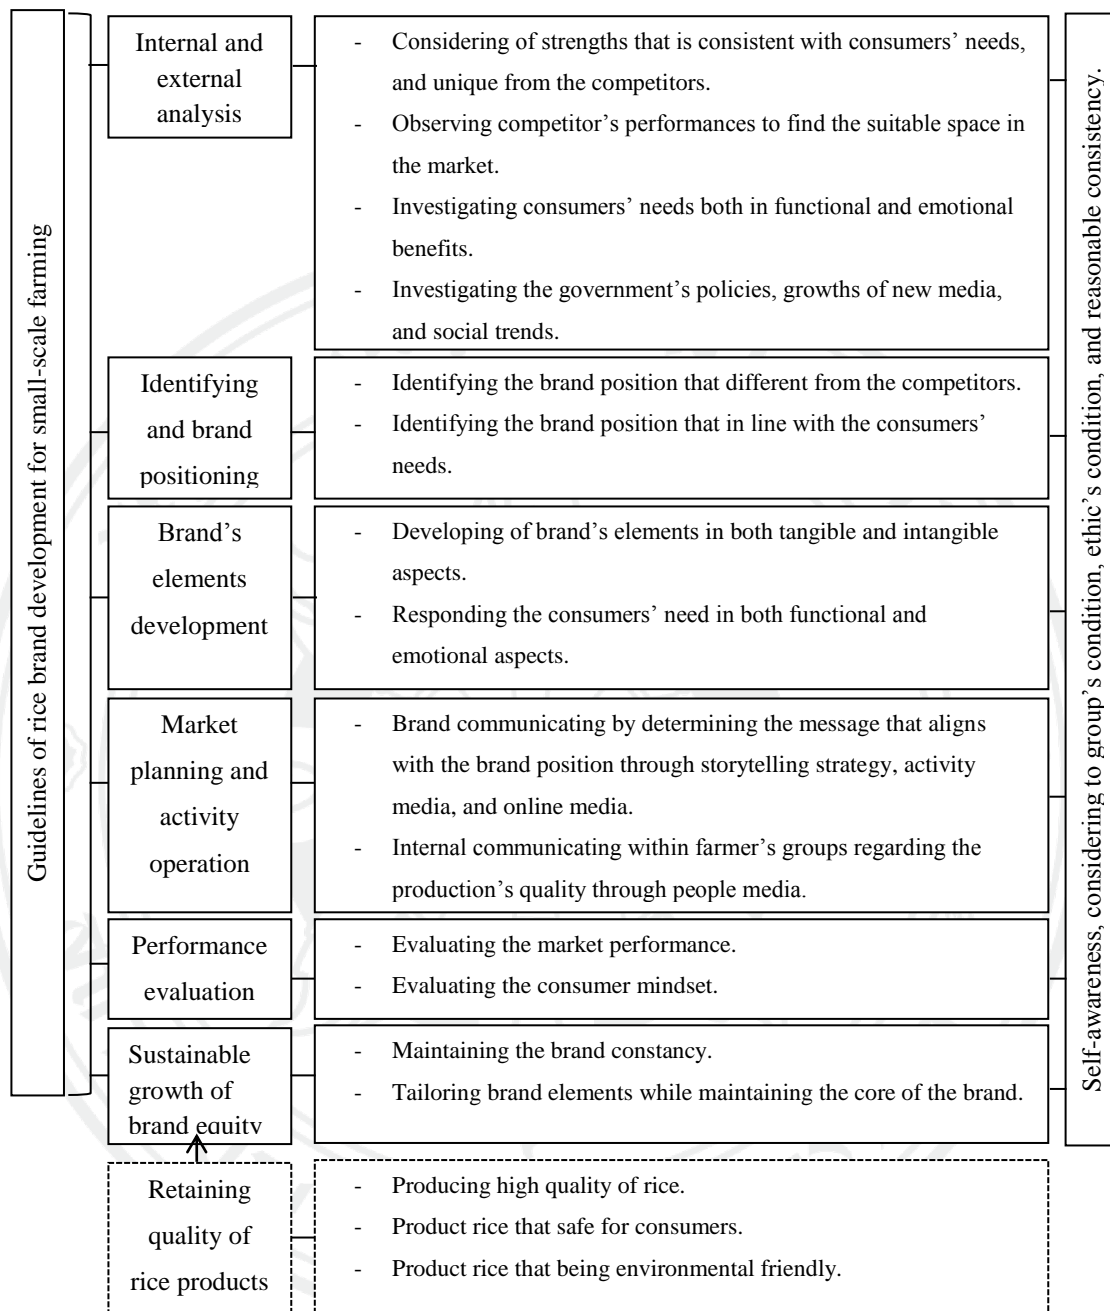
Guidelines of rice brand development for small-scale farming

Internal and external analysis

- Considering of strengths that is consistent with consumers' needs, and unique from the competitors.
- Observing competitor's performances to find the suitable space in the market.
- Investigating consumers' needs both in functional and emotional benefits.
- Investigating the government's policies, growths of new media, and social trends.

Identifying and brand positioning

- Identifying the brand position that different from the competitors.
- Identifying the brand position that in line with the consumers' needs.

Brand's elements development

- Developing of brand's elements in both tangible and intangible aspects.
- Responding the consumers' need in both functional and emotional aspects.

Market planning and activity operation

- Brand communicating by determining the message that aligns with the brand position through storytelling strategy, activity media, and online media.
- Internal communicating within farmer's groups regarding the production's quality through people media.

Performance evaluation

- Evaluating the market performance.
- Evaluating the consumer mindset.

Sustainable growth of brand equity

- Maintaining the brand constancy.
- Tailoring brand elements while maintaining the core of the brand.

Retaining quality of rice products

- Producing high quality of rice.
- Product rice that safe for consumers.
- Product rice that being environmental friendly.

Self-awareness, considering to group's condition, ethic's condition, and reasonable consistency.